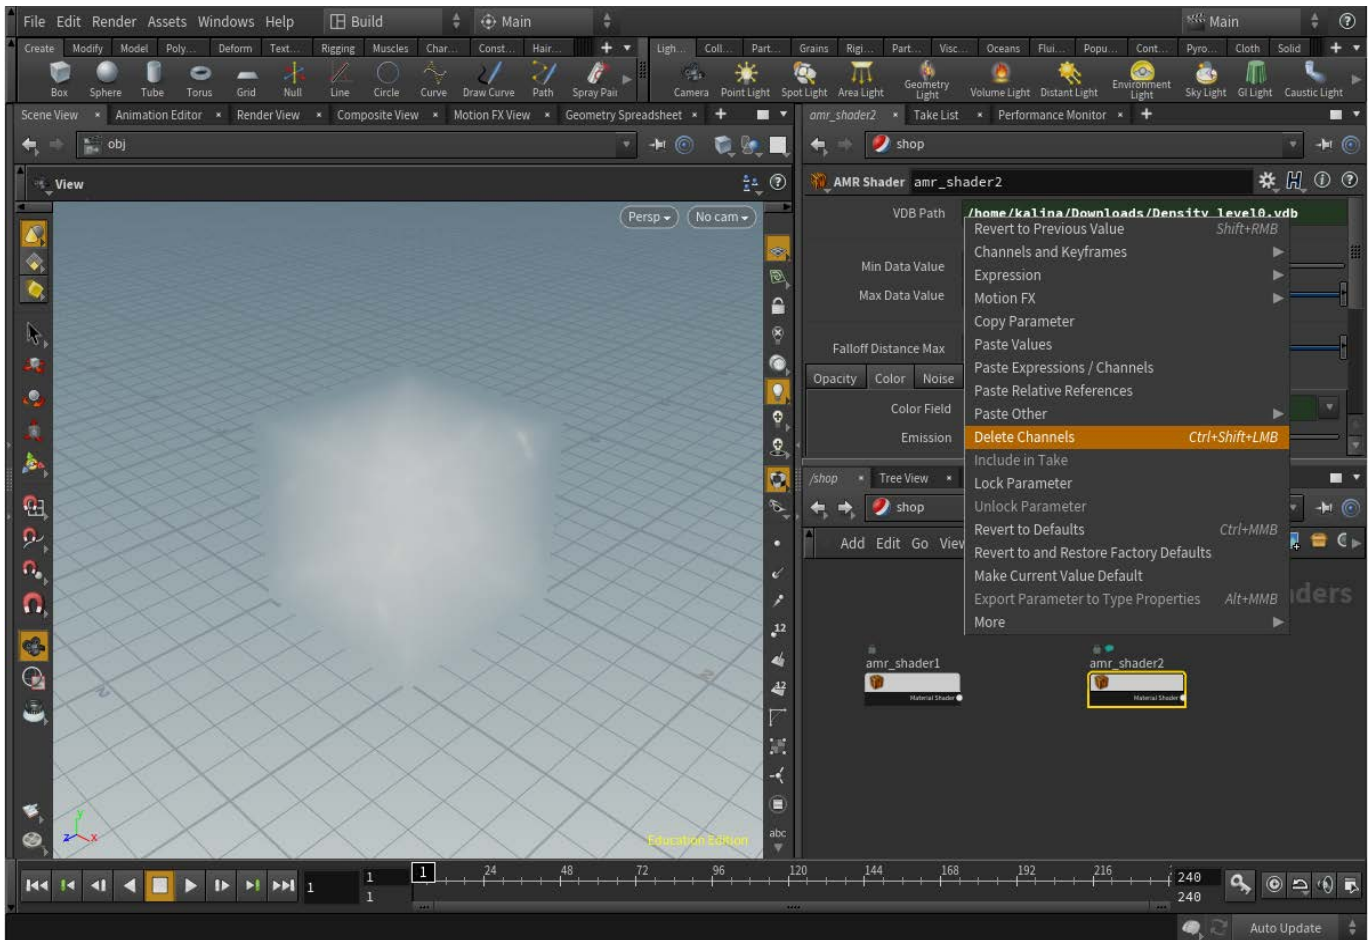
File Edit Render Assets Windows Help Build Main Main

Create Modify Model Poly... Deform Text... Rigging Muscles Char... Const... Hair... Ligh... Coll... Part... Grains Rigi... Part... Visc... Oceans Flui... Popu... Cont... Pyro... Cloth Solid

Box Sphere Tube Torus Grid Null Line Circle Curve Draw Curve Path Spray Pait Camera Point Light Spot Light Area Light Geometry Light Volume Light Distant Light Environment Light Sky Light GI Light Caustic Light

Scene View Animation Editor Render View Composite View Motion FX View Geometry Spreadsheet

obj

View

Persp No cam

Education Edition

amr_shader2 Take List Performance Monitor

shop

AMR Shader amr_shader2

VDB Path /home/kalina/Downloads/Density_level0.vdb

Min Data Value

Max Data Value

Falloff Distance Max

Opacity Color Noise

Color Field

Emission

Revert to Previous Value Shift+RMB
Channels and Keyframes
Expression
Motion FX
Copy Parameter
Paste Values
Paste Expressions / Channels
Paste Relative References
Paste Other
Delete Channels Ctrl+Shift+LMB
Include in Take
Lock Parameter
Unlock Parameter
Revert to Defaults Ctrl+MMB
Revert to and Restore Factory Defaults
Make Current Value Default
Export Parameter to Type Properties Alt+MMB
More

/shop Tree View

shop

Add Edit Go View

ders

amr_shader1
Material Shader

amr_shader2
Material Shader

1 1 1 24 48 72 96 120 144 168 192 216 240 240

Auto Update